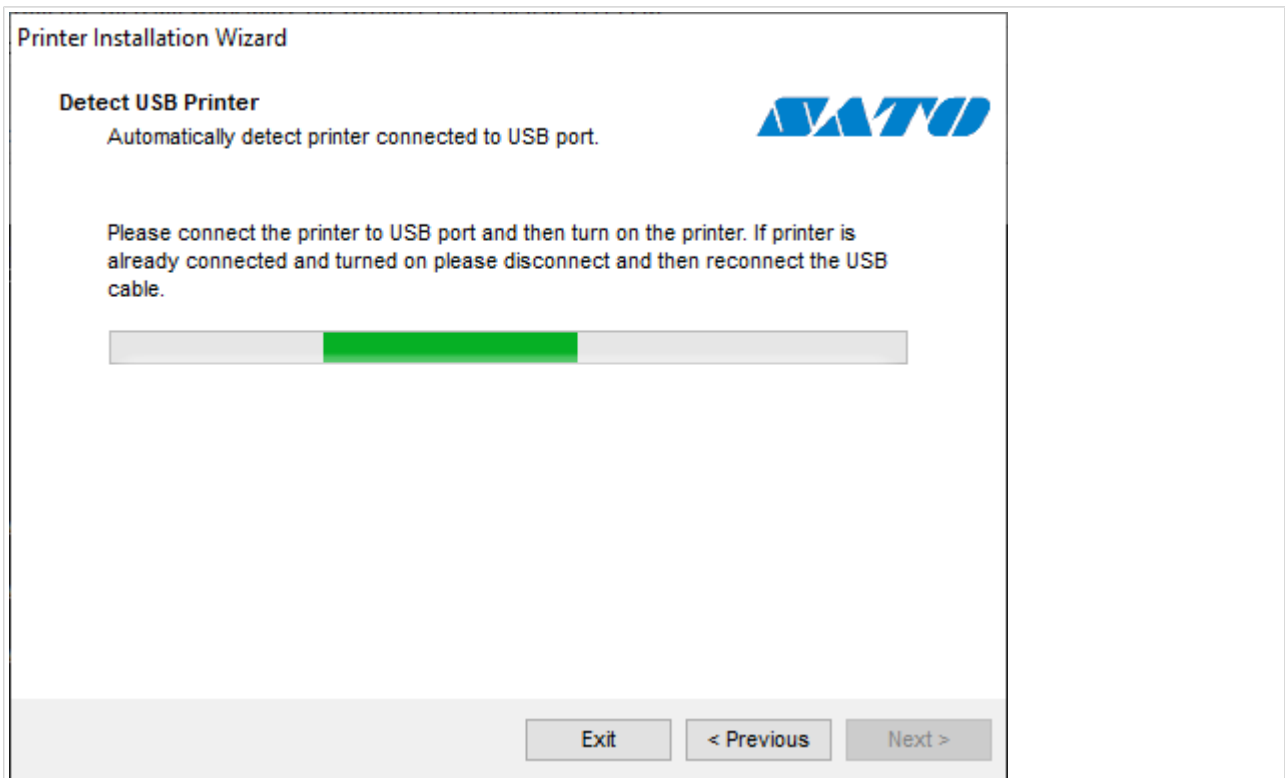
Printer Installation Wizard

Detect USB Printer

Automatically detect printer connected to USB port.

SATO

Please connect the printer to USB port and then turn on the printer. If printer is already connected and turned on please disconnect and then reconnect the USB cable.

Exit

< Previous

Next >